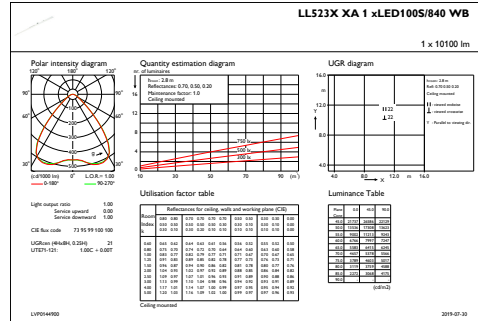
LL523X XA 1 xLED100S/840 WB

1 x 10100 lm

Polar intensity diagram

120° 180° 120°

90° 90°

60° 60°

30° 0° 30°

(cd/1000 lm) 0° L.O.R.= 1.00

0-180° 90-270°

Quantity estimation diagram

nr. of luminaires

$h_{room}$: 2.8 m
Reflectances: 0.70, 0.50, 0.20
Maintenance factor: 1.0
Ceiling mounted

750 lx
500 lx
300 lx

10 30 50 70 90 ($m^2$)

UGR diagram

$h_{room}$: 2.8 m
Refl: 0.70 0.50 0.20
Ceiling mounted

22
22

crosswise endwise

Y : Parallel to viewing dir.

16.0
12.0
8.0
4.0

4.0 8.0 12.0 m 16.0

X

Utilisation factor table

Reflectances for ceiling, walls and working plane (CIE)

Room Index k

Ceiling mounted

Light output ratio 1.00
Service upward 0.00
Service downward 1.00

CIE flux code 73 95 99 100 100

UGRcen (4Hx8H, 0.25H) 21
UTE71-121: 1.00C + 0.00T

Luminance Table

(cd/m2)

LVP0144900

2019-07-30